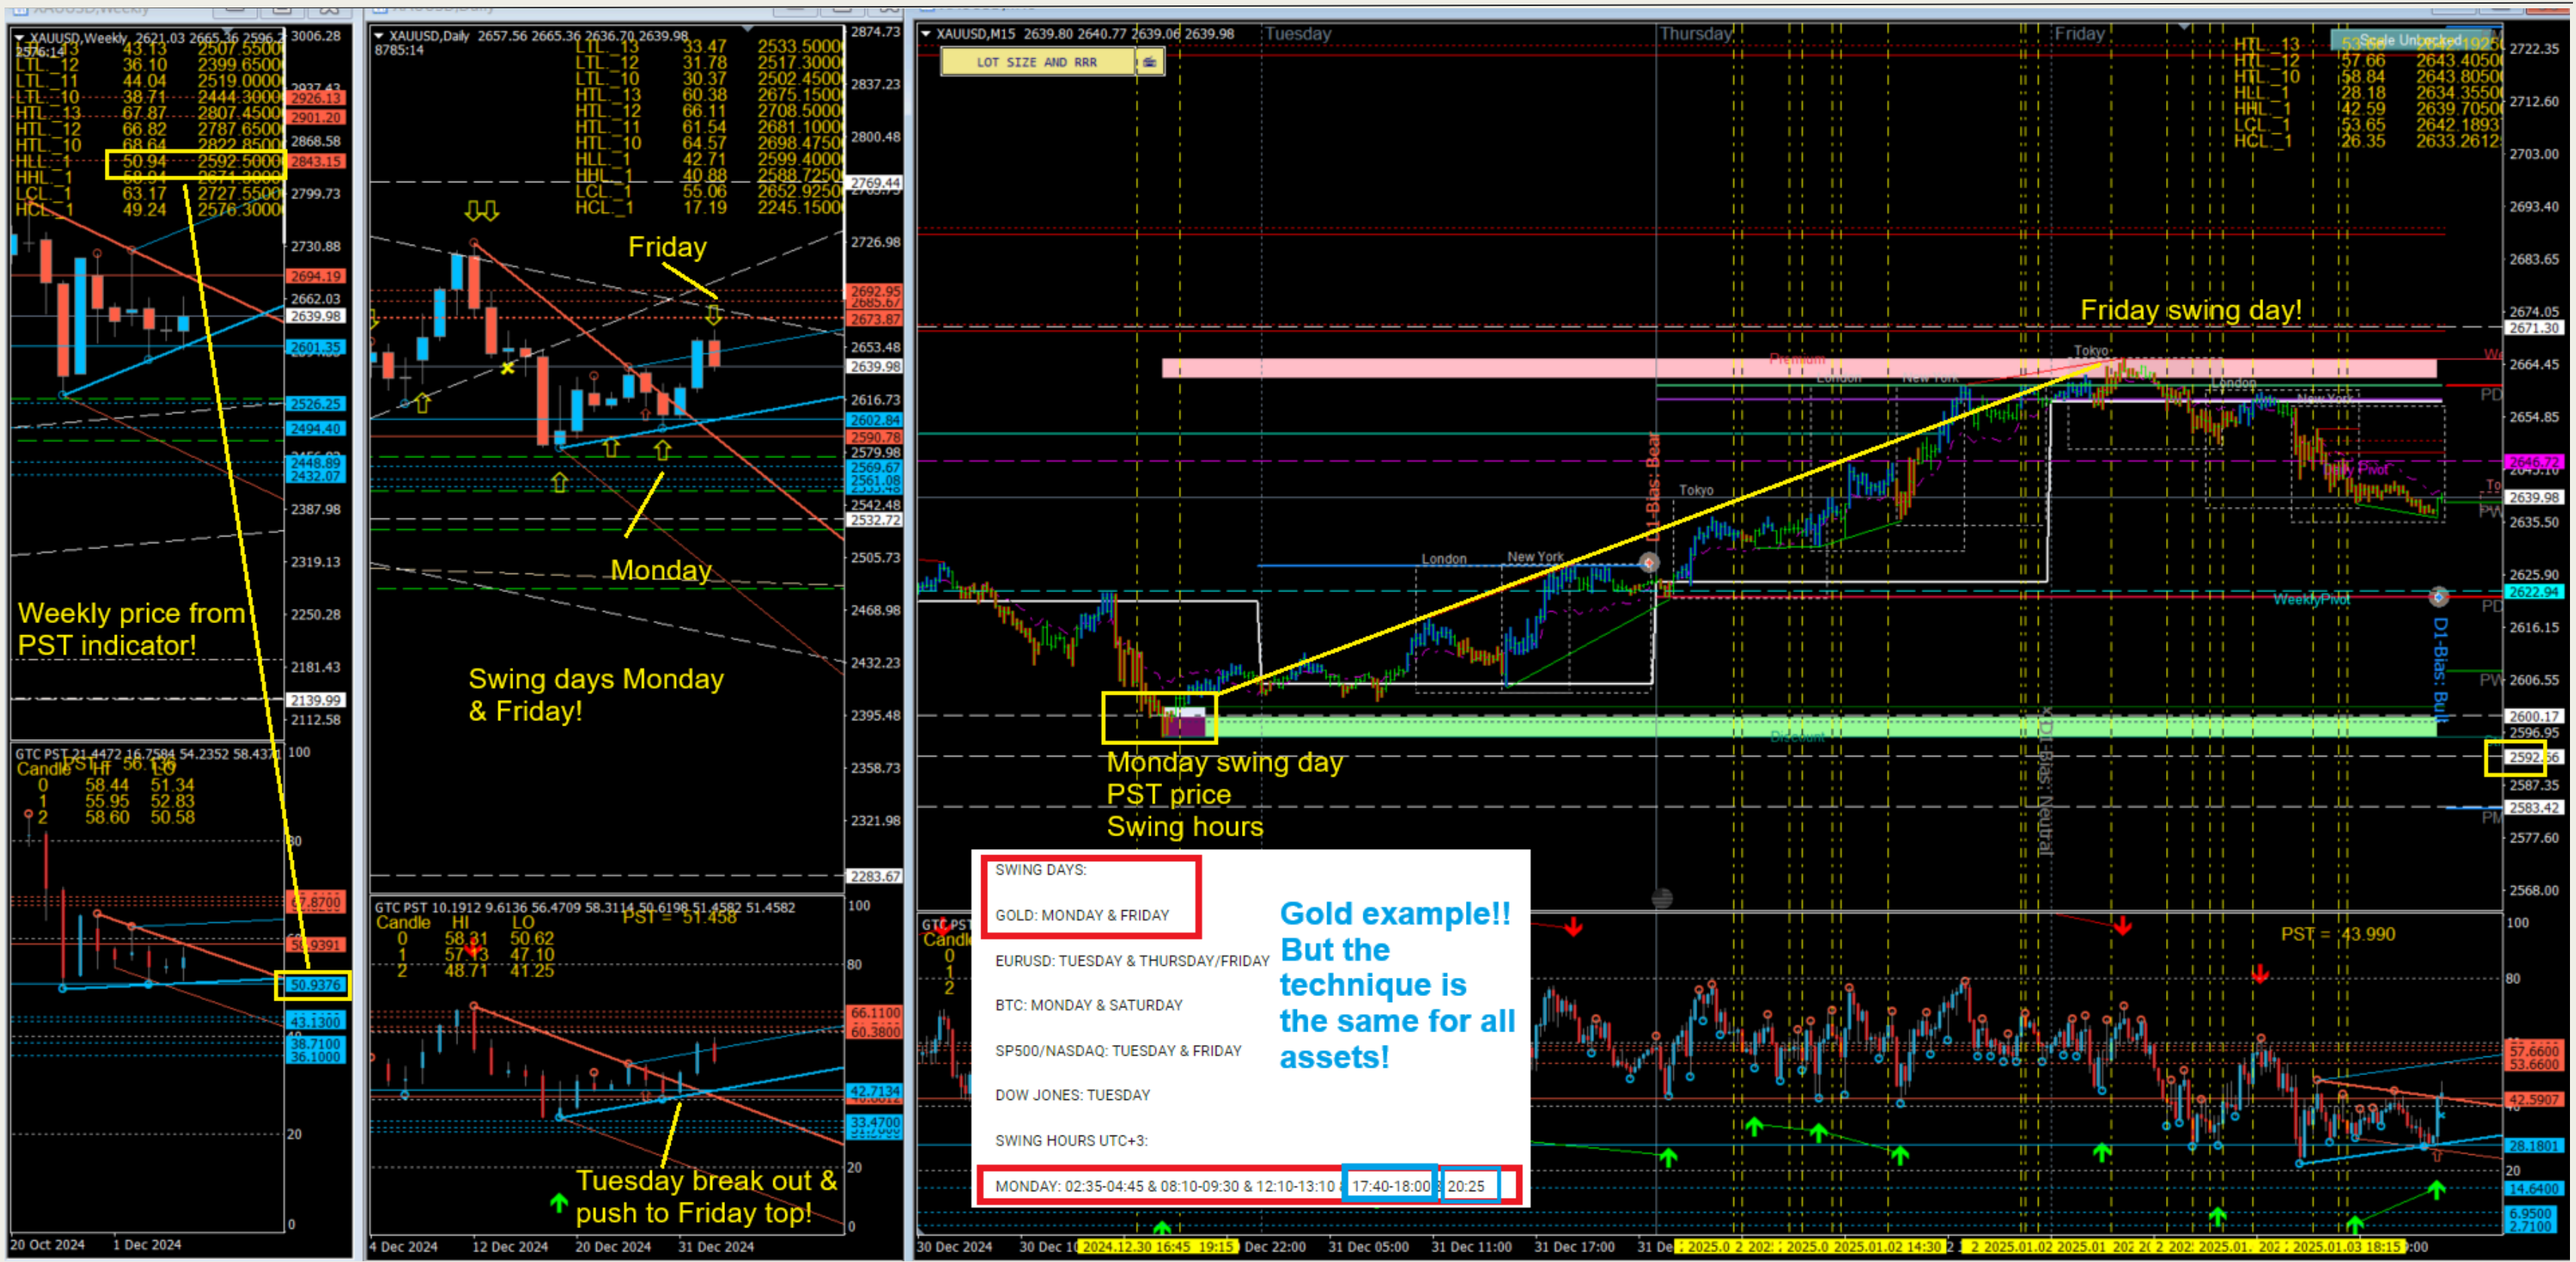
XAUUSD,Weekly 2621.03 2665.36 2596.2
2576.14
LTL_13 43.13 2507.5500
LTL_12 36.10 2399.6500
LTL_11 44.04 2519.0000
LTL_10 38.71 2444.3000
HTL_13 67.87 2807.4500
HTL_12 66.82 2787.6500
HTL_10 68.64 2822.8500
HLL_1 50.94 2592.5000
HHL_1 58.94 2671.3000
LCL_1 63.17 2727.5500
HCL_1 49.24 2576.3000

3006.28
2937.43
2926.13
2901.20
2868.58
2843.15
2799.73
2730.88
2694.19
2662.03
2639.98
2601.35
2526.25
2494.40
2448.89
2432.07
2387.98
2319.13
2250.28
2181.43
2139.99
2112.58

Weekly price from PST indicator!

GTC PST 21.4472 16.7584 54.2352 58.437
Candle HI LO
0 58.44 51.34
1 55.95 52.83
2 58.60 50.58

100
80
67.8700
59.9391
50.9376
43.1300
38.7100
36.1000
20
0

20 Oct 2024 1 Dec 2024

XAUUSD,Daily 2657.56 2665.36 2636.70 2639.98
8785:14
LTL_13 33.47 2533.5000
LTL_12 31.78 2517.3000
LTL_10 30.37 2502.4500
HTL_13 60.38 2675.1500
HTL_12 66.11 2708.5000
HTL_11 61.54 2681.1000
HTL_10 64.57 2698.4750
HLL_1 42.71 2599.4000
HHL_1 40.88 2588.7250
LCL_1 55.06 2652.9250
HCL_1 17.19 2245.1500

2874.73
2837.23
2800.48
2769.44
2726.98
2692.95
2685.67
2673.87
2653.48
2639.98
2616.73
2602.84
2590.78
2579.98
2569.67
2561.08
2542.48
2532.72
2505.73
2468.98
2432.23
2395.48
2358.73
2321.98
2283.67

Friday
Monday
Swing days Monday & Friday!

GTC PST 10.1912 9.6136 56.4709 58.3114 50.6198 51.4582 51.4582
PST = 51.458
Candle HI LO
0 58.31 50.62
1 57.13 47.10
2 48.71 41.25

100
80
66.1100
60.3800
42.7134
33.4700
20
0

Tuesday break out & push to Friday top!

4 Dec 2024 12 Dec 2024 20 Dec 2024 31 Dec 2024

XAUUSD,M15 2639.80 2640.77 2639.06 2639.98
LOT SIZE AND RRR
Tuesday Thursday Friday
HTL_13 53.66 2642.1925
HTL_12 57.66 2643.4050
HTL_10 58.84 2643.8050
HLL_1 28.18 2634.3550
HHL_1 42.59 2639.7050
LCL_1 53.65 2642.1893
HCL_1 26.35 2633.2612
Scale Unlocked

2722.35
2712.60
2703.00
2693.40
2683.65
2674.05
2671.30
2664.45
2654.85
2646.72
2639.98
2635.50
2625.90
2622.94
2616.15
2606.55
2600.17
2596.95
2592.56
2587.35
2583.42
2577.60
2568.00

Friday swing day!
Premium
Tokyo London New York
D1-Bias: Bear
D1-Bias: Bull
D1-Bias: Neutral
WeeklyPivot
Discount
Monday swing day
PST price
Swing hours

SWING DAYS:
GOLD: MONDAY & FRIDAY
EURUSD: TUESDAY & THURSDAY/FRIDAY
BTC: MONDAY & SATURDAY
SP500/NASDAQ: TUESDAY & FRIDAY
DOW JONES: TUESDAY
SWING HOURS UTC+3:
MONDAY: 02:35-04:45 & 08:10-09:30 & 12:10-13:10 & 17:40-18:00 & 20:25

Gold example!! But the technique is the same for all assets!

GTC PST
Candle
0
1
2
PST = 43.990
100
80
57.6600
53.6600
42.5907
28.1801
20
14.6400
6.9500
2.7100

30 Dec 2024 30 Dec 1 2024.12.30 16:45 19:15 Dec 22:00 31 Dec 05:00 31 Dec 11:00 31 Dec 17:00 31 De 2025.0 2025.01.02 14:30 2025.01.02 2025.01 2025.01.03 18:15 :00